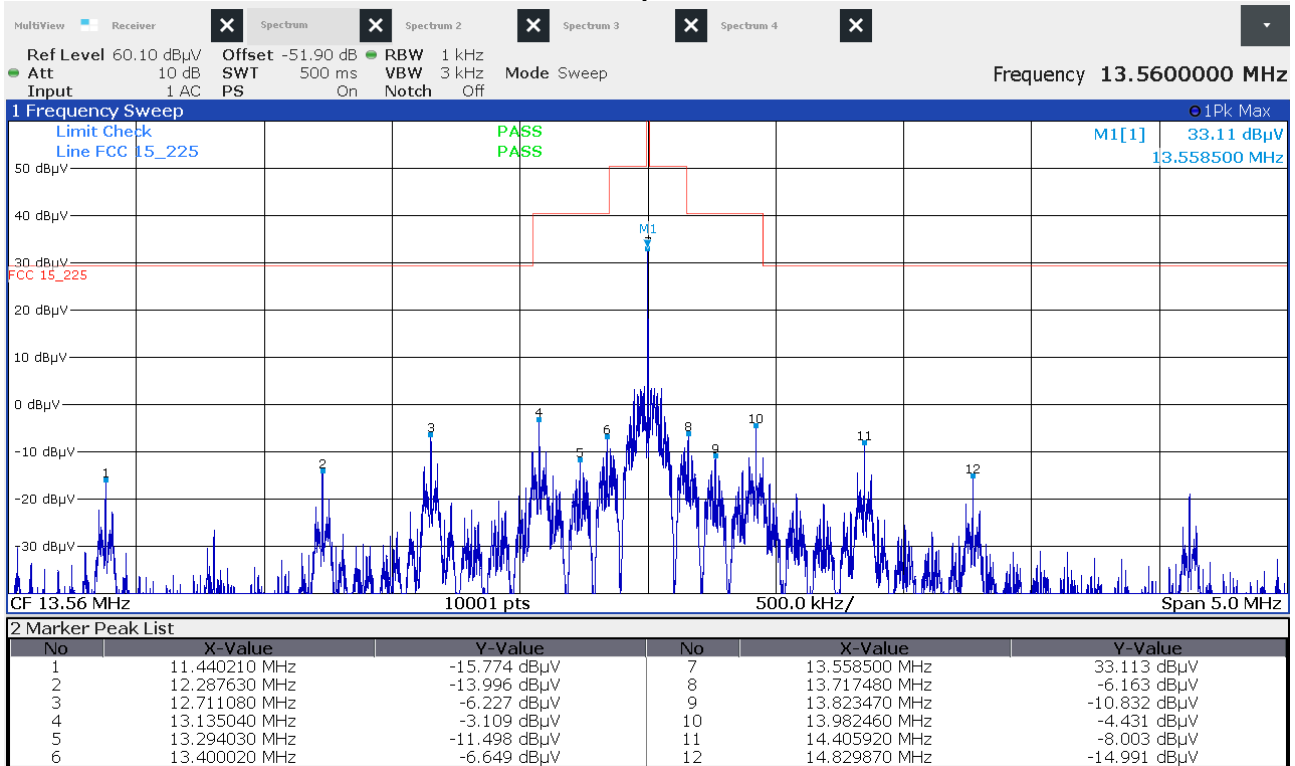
MultiView Receiver Spectrum Spectrum 2 Spectrum 3 Spectrum 4

Ref Level 60.10 dBµV Offset -51.90 dB RBW 1 kHz
Att 10 dB SWT 500 ms VBW 3 kHz Mode Sweep
Input 1 AC PS On Notch Off

Frequency 13.5600000 MHz

1 Frequency Sweep
1Pk Max

Limit Check PASS
Line FCC 15_225 PASS

M1[1] 33.11 dBµV
13.558500 MHz

50 dBµV
40 dBµV
30 dBµV
FCC 15_225
20 dBµV
10 dBµV
0 dBµV
-10 dBµV
-20 dBµV
-30 dBµV

M1
1
2
3
4
5
6
8
9
10
11
12

CF 13.56 MHz 10001 pts 500.0 kHz/ Span 5.0 MHz

2 Marker Peak List

| No | X-Value | Y-Value | No | X-Value | Y-Value |
|---|---|---|---|---|---|
| 1 | 11.440210 MHz | -15.774 dBµV | 7 | 13.558500 MHz | 33.113 dBµV |
| 2 | 12.287630 MHz | -13.996 dBµV | 8 | 13.717480 MHz | -6.163 dBµV |
| 3 | 12.711080 MHz | -6.227 dBµV | 9 | 13.823470 MHz | -10.832 dBµV |
| 4 | 13.135040 MHz | -3.109 dBµV | 10 | 13.982460 MHz | -4.431 dBµV |
| 5 | 13.294030 MHz | -11.498 dBµV | 11 | 14.405920 MHz | -8.003 dBµV |
| 6 | 13.400020 MHz | -6.649 dBµV | 12 | 14.829870 MHz | -14.991 dBµV |